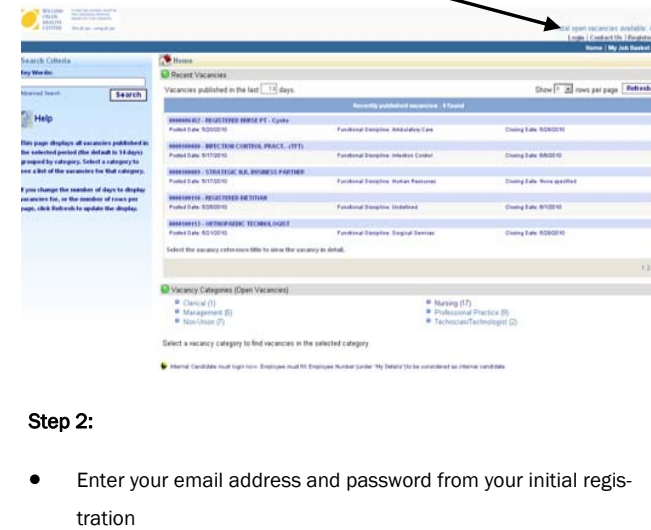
WILLIAM OSLER HEALTH CENTRE

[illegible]tal open vacancies available
Login | Contact Us | Register
Home | My Job Basket

Search Criteria
Key Words:
Advanced Search
Search

Help

This page displays all vacancies published in the selected period (the default is 14 days) grouped by category. Select a category to see a list of the vacancies for that category.

If you change the number of days to display vacancies for, or the number of rows per page, click Refresh to update the display.

Home
Recent Vacancies
Vacancies published in the last 14 days
Show 5 rows per page Refresh
Recently published vacancies - 5 found

| | | |
|---|---|---|
| 0000000452 - REGISTERED NURSE PT - Cysto | | |
| Posted Date: 5/20/2010 | Functional Discipline: Ambulatory Care | Closing Date: 5/28/2010 |
| 0000000466 - INFECTION CONTROL PRACT. (TFT) | | |
| Posted Date: 5/17/2010 | Functional Discipline: Infection Control | Closing Date: 5/6/2010 |
| 0000000087 - STRATEGIC H.R. BUSINESS PARTNER | | |
| Posted Date: 5/17/2010 | Functional Discipline: Human Resources | Closing Date: None specified |
| 0000000158 - REGISTERED DIETITIAN | | |
| Posted Date: 5/20/2010 | Functional Discipline: Undefined | Closing Date: 6/1/2010 |
| 0000000113 - ORTHOPAEDIC TECHNOLOGIST | | |
| Posted Date: 5/21/2010 | Functional Discipline: Surgical Services | Closing Date: 5/28/2010 |

Select the vacancy reference/title to view the vacancy in detail.

Vacancy Categories (Open Vacancies)
Clinical (1)
Management (6)
Non-Union (7)
Nursing (17)
Professional Practice (9)
Technician/Technologist (2)

Select a vacancy category to find vacancies in the selected category

Internal Candidate must login now. Employee must fill Employee Number (under 'My Details') to be considered as internal candidate.

Step 2:

• Enter your email address and password from your initial registration